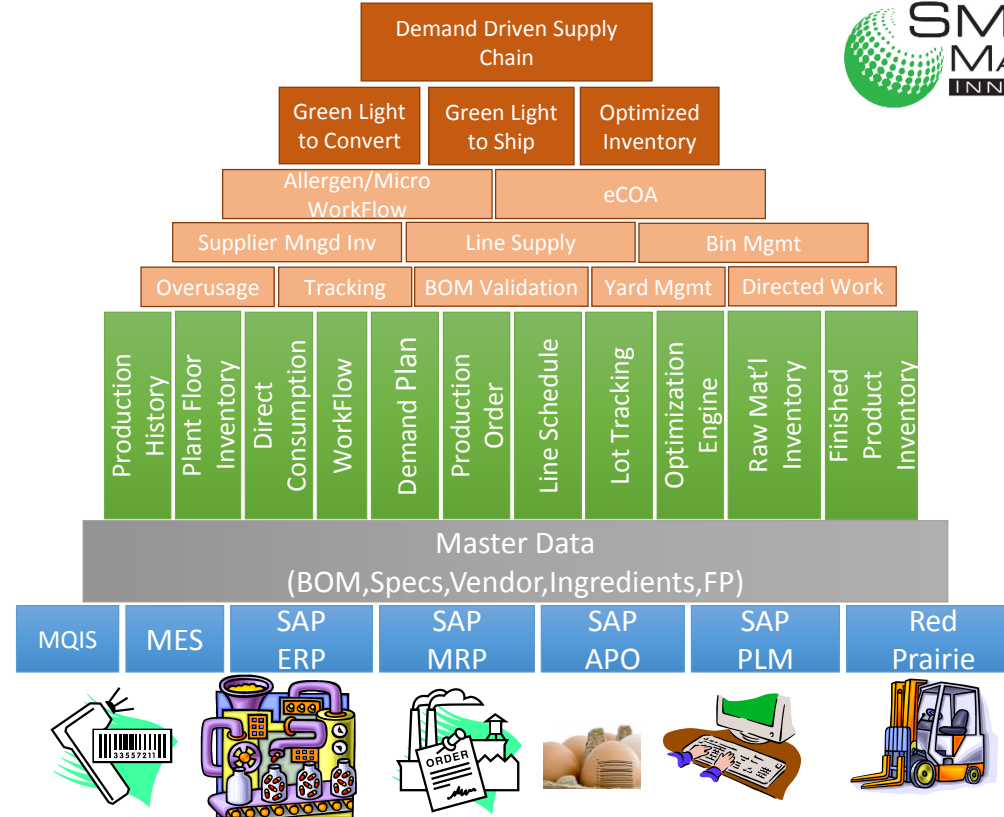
Demand Driven Supply Chain

Green Light to Convert

Green Light to Ship

Optimized Inventory

Allergen/Micro WorkFlow

eCOA

Supplier Mngd Inv

Line Supply

Bin Mgmt

Overusage

Tracking

BOM Validation

Yard Mgmt

Directed Work

Production History

Plant Floor Inventory

Direct Consumption

WorkFlow

Demand Plan

Production Order

Line Schedule

Lot Tracking

Optimization Engine

Raw Mat'l Inventory

Finished Product Inventory

Master Data (BOM,Specs,Vendor,Ingredients,FP)

MQIS

MES

SAP ERP

SAP MRP

SAP APO

SAP PLM

Red Prairie

33557211

ORDER

SM
MA
INN